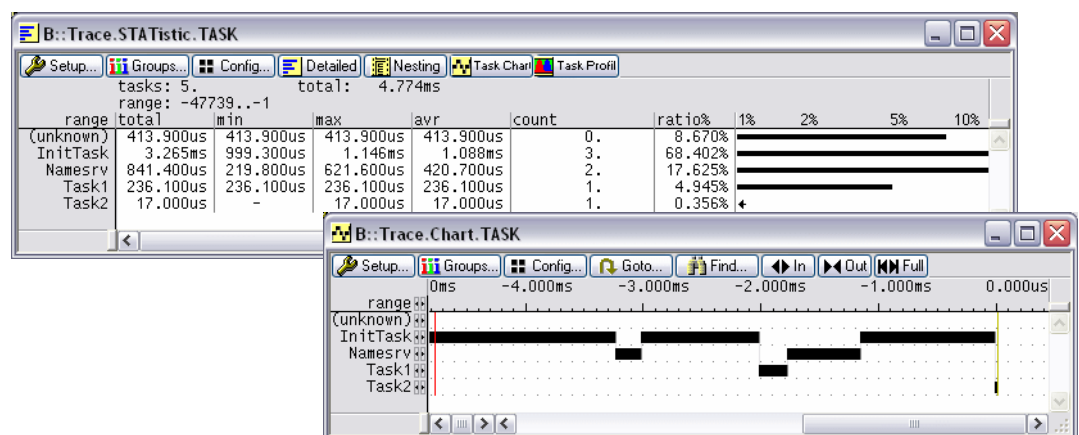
B::Trace.STATistic.TASK

Setup... Groups... Config... Detailed Nesting Task Chart Task Profil

tasks: 5. total: 4.774ms
range: -47739..-1

| range | total | min | max | avr | count | ratio% | 1% 2% 5% 10% |
|---|---|---|---|---|---|---|---|
| (unknown) | 413.900us | 413.900us | 413.900us | 413.900us | 0. | 8.670% | |
| InitTask | 3.265ms | 999.300us | 1.146ms | 1.088ms | 3. | 68.402% | |
| Namesrv | 841.400us | 219.800us | 621.600us | 420.700us | 2. | 17.625% | |
| Task1 | 236.100us | 236.100us | 236.100us | 236.100us | 1. | 4.945% | |
| Task2 | 17.000us | - | 17.000us | 17.000us | 1. | 0.356% | |

B::Trace.Chart.TASK

Setup... Groups... Config... Goto... Find... In Out Full

0ms -4.000ms -3.000ms -2.000ms -1.000ms 0.000ms

range
(unknown)
InitTask
Namesrv
Task1
Task2